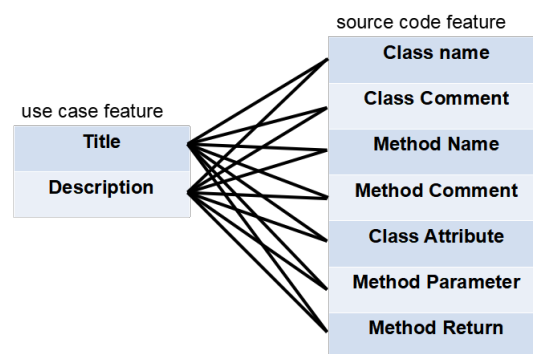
source code feature

use case feature

| Title |
|---|
| Description |

| Class name |
|---|
| Class Comment |
| Method Name |
| Method Comment |
| Class Attribute |
| Method Parameter |
| Method Return |